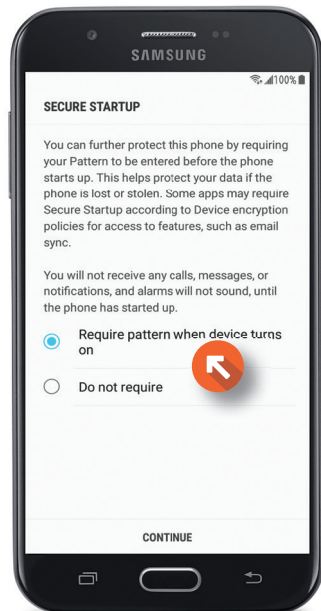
SAMSUNG

100%

SECURE STARTUP

You can further protect this phone by requiring your Pattern to be entered before the phone starts up. This helps protect your data if the phone is lost or stolen. Some apps may require Secure Startup according to Device encryption policies for access to features, such as email sync.

You will not receive any calls, messages, or notifications, and alarms will not sound, until the phone has started up.

Require pattern when device turns on

Do not require

CONTINUE